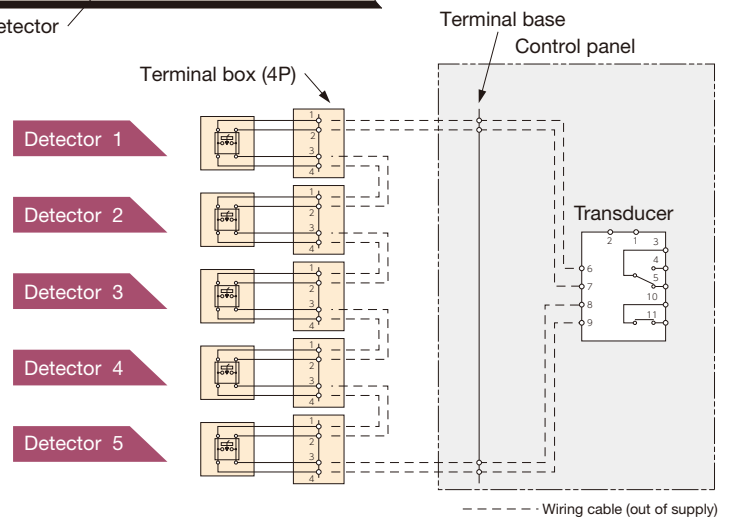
etector

Terminal base

Control panel

Terminal box (4P)

Detector 1

Detector 2

Detector 3

Detector 4

Detector 5

1
2
3
4

1
2
3
4

1
2
3
4

1
2
3
4

1
2
3
4

Transducer

2 1 3
4
5
6
7
8
9
10
11

Wiring cable (out of supply)